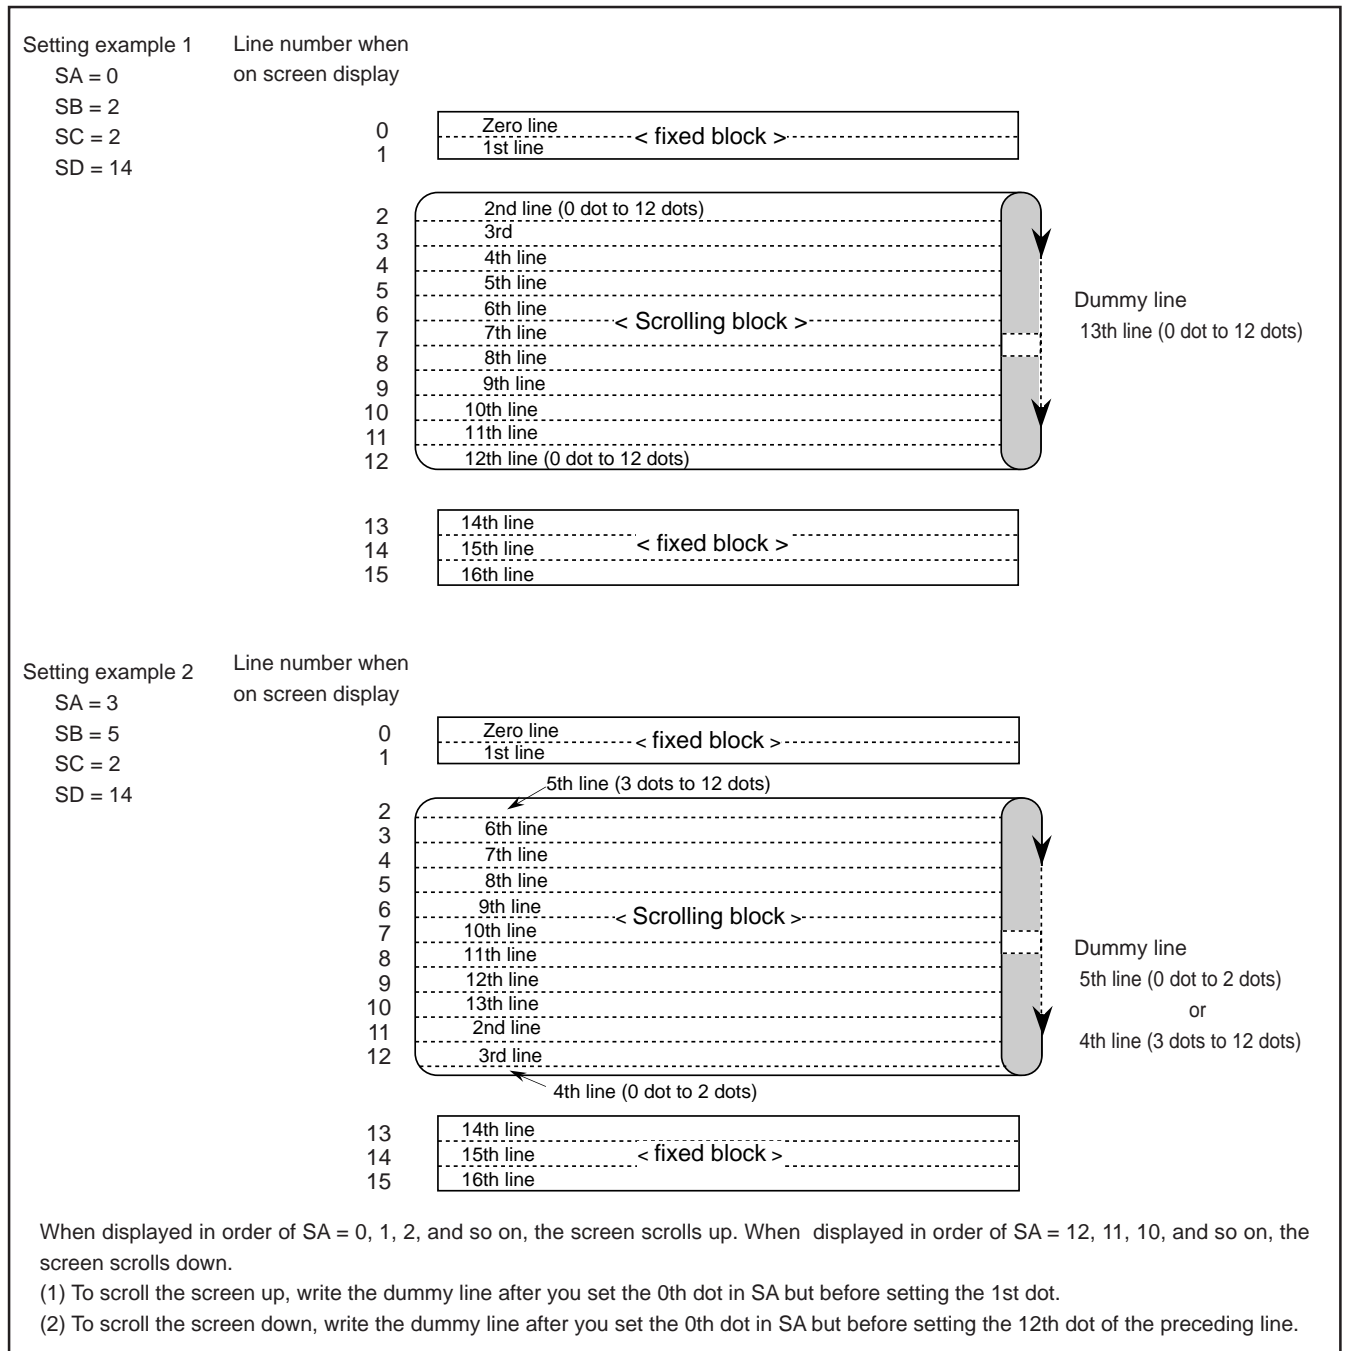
Setting example 1
SA = 0
SB = 2
SC = 2
SD = 14

Line number when on screen display

0 Zero line < fixed block >
1 1st line

2 2nd line (0 dot to 12 dots)
3 3rd
4 4th line
5 5th line
6 6th line
7 7th line < Scrolling block >
8 8th line
9 9th line
10 10th line
11 11th line
12 12th line (0 dot to 12 dots)

Dummy line
13th line (0 dot to 12 dots)

13 14th line
14 15th line < fixed block >
15 16th line

Setting example 2
SA = 3
SB = 5
SC = 2
SD = 14

Line number when on screen display

0 Zero line < fixed block >
1 1st line

5th line (3 dots to 12 dots)
2
3 6th line
4 7th line
5 8th line
6 9th line < Scrolling block >
7 10th line
8 11th line
9 12th line
10 13th line
11 2nd line
12 3rd line
4th line (0 dot to 2 dots)

Dummy line
5th line (0 dot to 2 dots)
or
4th line (3 dots to 12 dots)

13 14th line
14 15th line < fixed block >
15 16th line

When displayed in order of SA = 0, 1, 2, and so on, the screen scrolls up. When displayed in order of SA = 12, 11, 10, and so on, the screen scrolls down.

(1) To scroll the screen up, write the dummy line after you set the 0th dot in SA but before setting the 1st dot.

(2) To scroll the screen down, write the dummy line after you set the 0th dot in SA but before setting the 12th dot of the preceding line.